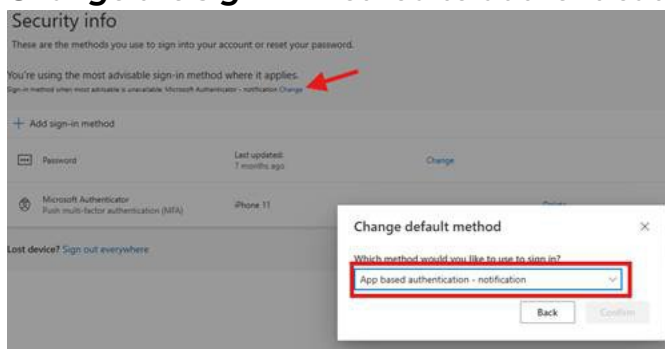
Security info

These are the methods you use to sign into your account or reset your password.

You're using the most advisable sign-in method where it applies.

Sign-in method when most advisable is unavailable: Microsoft Authenticator - notification Change

+ Add sign-in method

| | Password | Last updated: 7 months ago | Change |
|---|---|---|---|
| | Microsoft Authenticator Push multi-factor authentication (MFA) | iPhone 11 | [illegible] |

Lost device? Sign out everywhere

Change default method

Which method would you like to use to sign in?

App based authentication - notification

Back Confirm